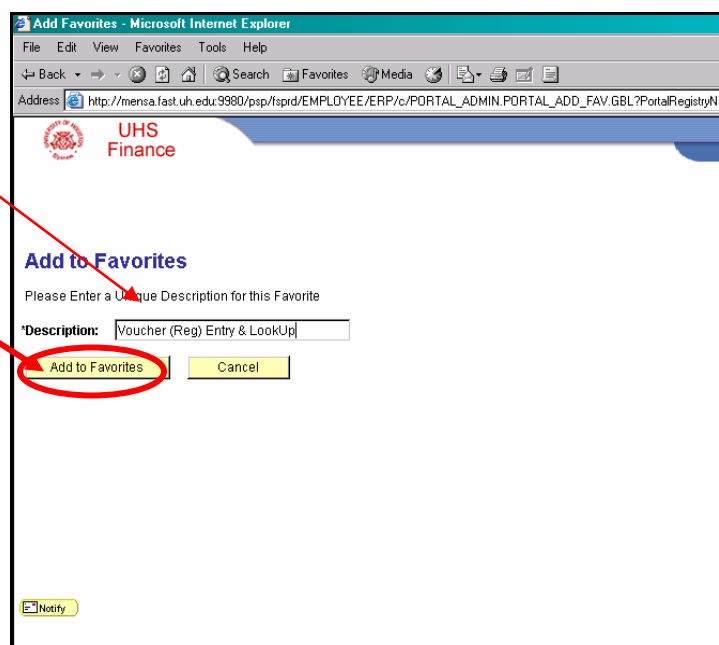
Add Favorites - Microsoft Internet Explorer

File Edit View Favorites Tools Help

Back Search Favorites Media

Address http://mensa.fast.uh.edu:9980/psp/fsprd/EMPLOYEE/ERP/c/PORTAL_ADMIN.PORTAL_ADD_FAV.GBL?PortalRegistryN

UHS Finance

Add to Favorites

Please Enter a Unique Description for this Favorite

*Description: Voucher (Reg) Entry & LookUp

Add to Favorites Cancel

Notify